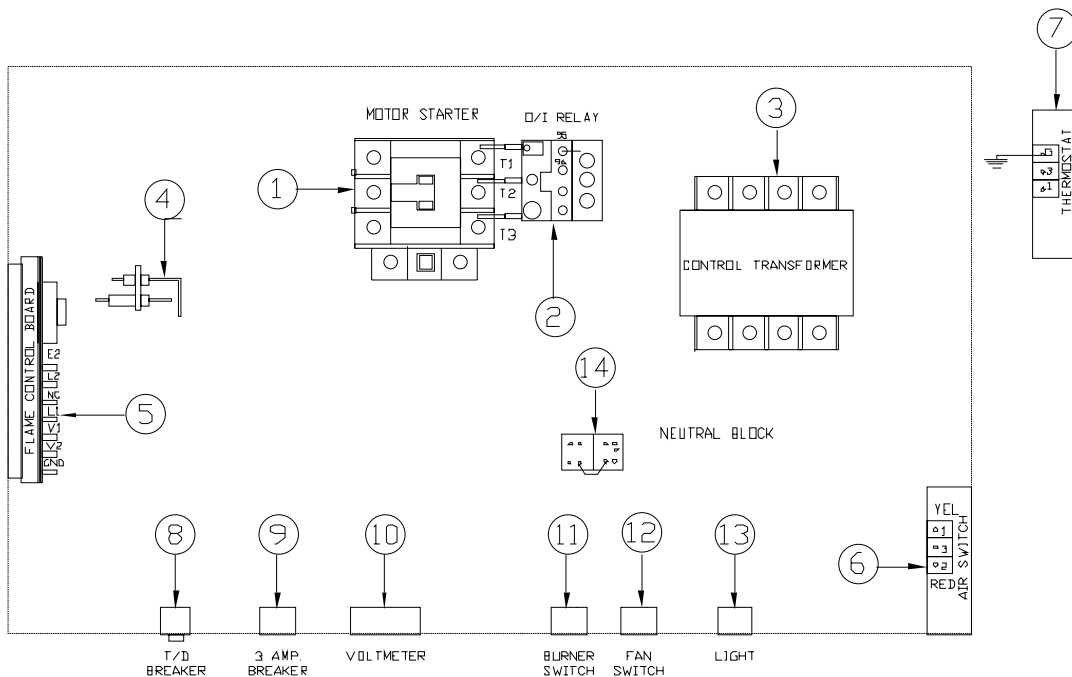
7

MOTOR STARTER

O/I RELAY

3

1

T1

T2

T3

4

THERMOSTAT

1

3

5

CONTROL TRANSFORMER

FLAME CONTROL BOARD

E2

L2

N

L1

V1

V2

GND

2

14

5

NEUTRAL BLOCK

8

9

10

11

12

13

6

YEL

1

3

2

RED

AIR SWITCH

T/D BREAKER

3 AMP. BREAKER

VOLTMETER

BURNER SWITCH

FAN SWITCH

LIGHT